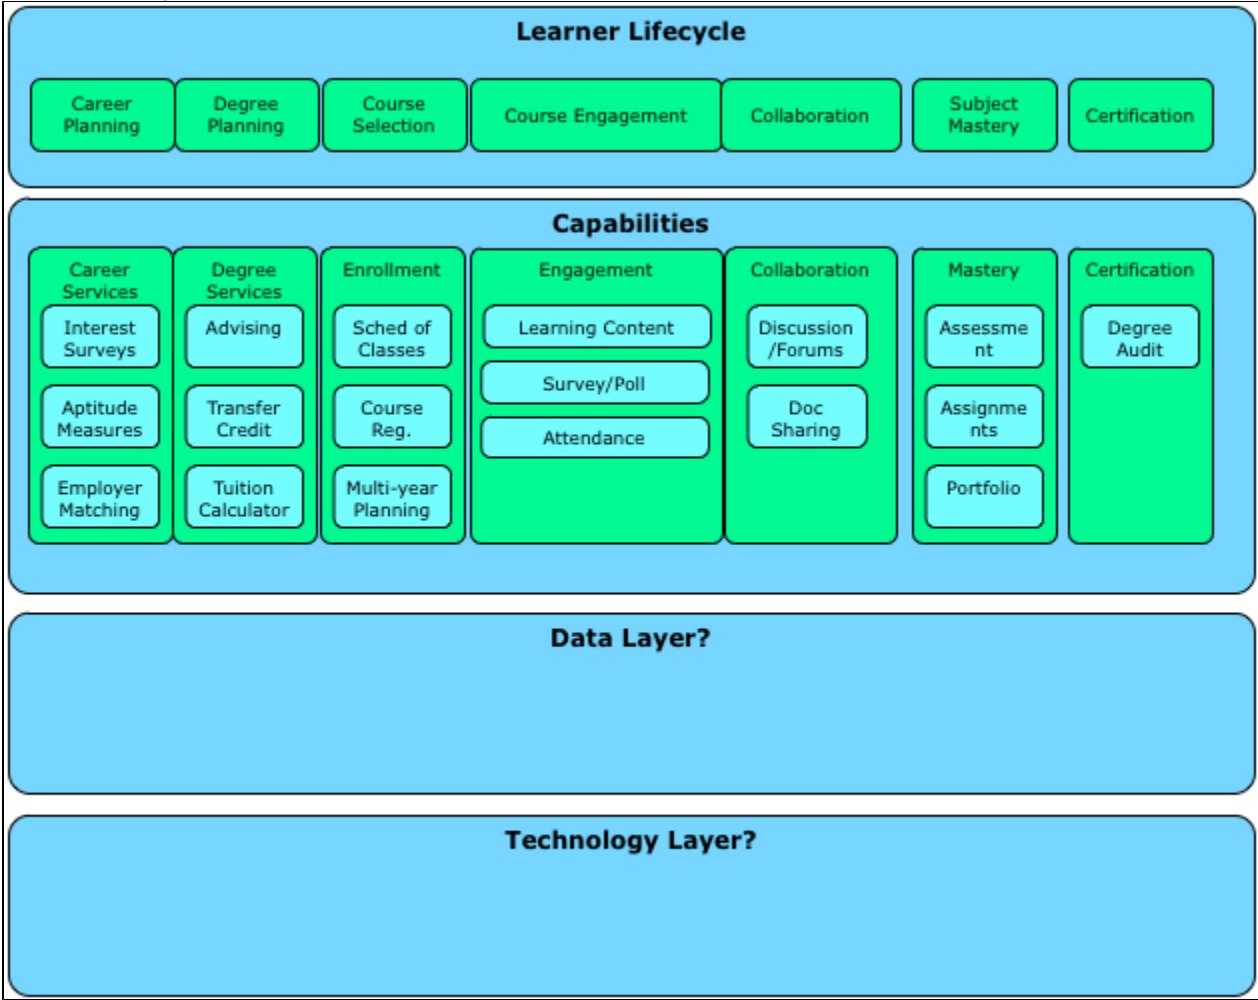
Learner Lifecycle

Career Planning

Degree Planning

Course Selection

Course Engagement

Collaboration

Subject Mastery

Certification

Capabilities

Career Services

Interest Surveys

Aptitude Measures

Employer Matching

Degree Services

Advising

Transfer Credit

Tuition Calculator

Enrollment

Sched of Classes

Course Reg.

Multi-year Planning

Engagement

Learning Content

Survey/Poll

Attendance

Collaboration

Discussion /Forums

Doc Sharing

Mastery

Assessme nt

Assignme nts

Portfolio

Certification

Degree Audit

Data Layer?

Technology Layer?